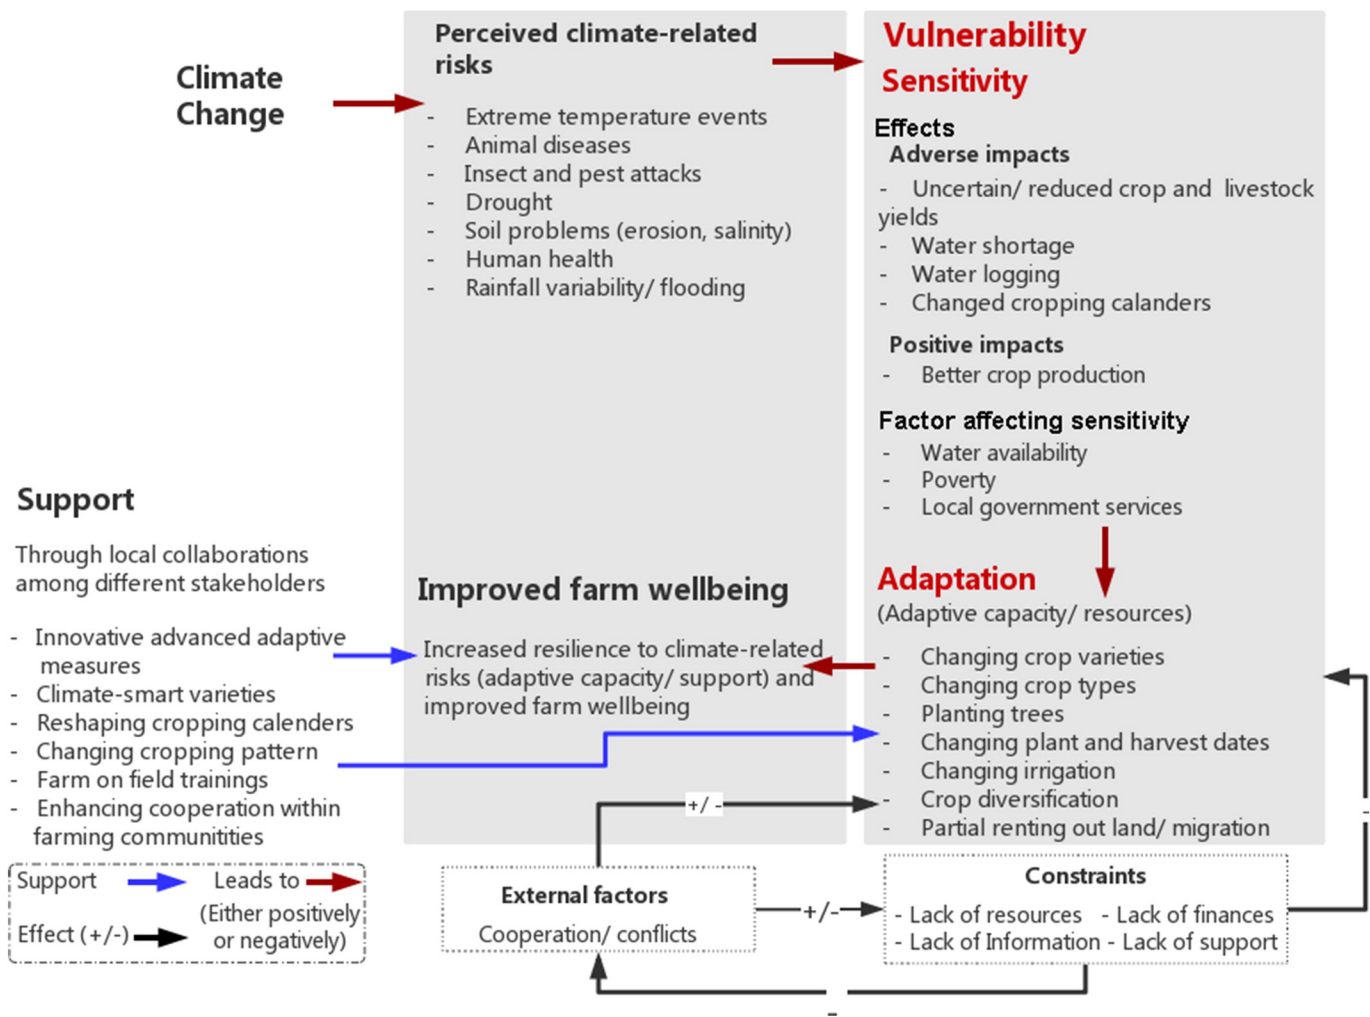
Climate Change

Perceived climate-related risks

- Extreme temperature events
- Animal diseases
- Insect and pest attacks
- Drought
- Soil problems (erosion, salinity)
- Human health
- Rainfall variability/ flooding

Vulnerability

Sensitivity

Effects

Adverse impacts

- Uncertain/ reduced crop and livestock yields
- Water shortage
- Water logging
- Changed cropping calanders

Positive impacts

- Better crop production

Factor affecting sensitivity

- Water availability
- Poverty
- Local government services

Support

Through local collaborations among different stakeholders

- Innovative advanced adaptive measures
- Climate-smart varieties
- Reshaping cropping calenders
- Changing cropping pattern
- Farm on field trainings
- Enhancing cooperation within farming communities

Improved farm wellbeing

Increased resilience to climate-related risks (adaptive capacity/ support) and improved farm wellbeing

Adaptation

(Adaptive capacity/ resources)

- Changing crop varieties
- Changing crop types
- Planting trees
- Changing plant and harvest dates
- Changing irrigation
- Crop diversification
- Partial renting out land/ migration

+/ -

Support Leads to

Effect (+/-) (Either positively or negatively)

External factors

Cooperation/ conflicts

+/-

Constraints

- Lack of resources - Lack of finances
- Lack of Information - Lack of support

-

-